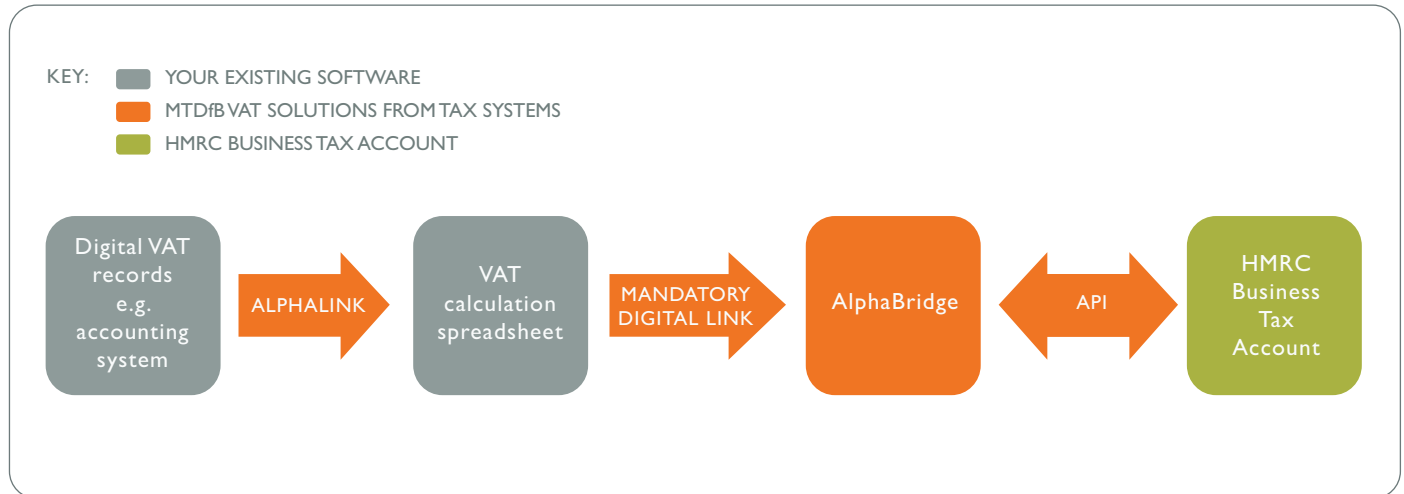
KEY: YOUR EXISTING SOFTWARE
MTDfB VAT SOLUTIONS FROM TAX SYSTEMS
HMRC BUSINESS TAX ACCOUNT

Digital VAT records e.g. accounting system

ALPHALINK

VAT calculation spreadsheet

MANDATORY DIGITAL LINK

AlphaBridge

API

HMRC Business Tax Account